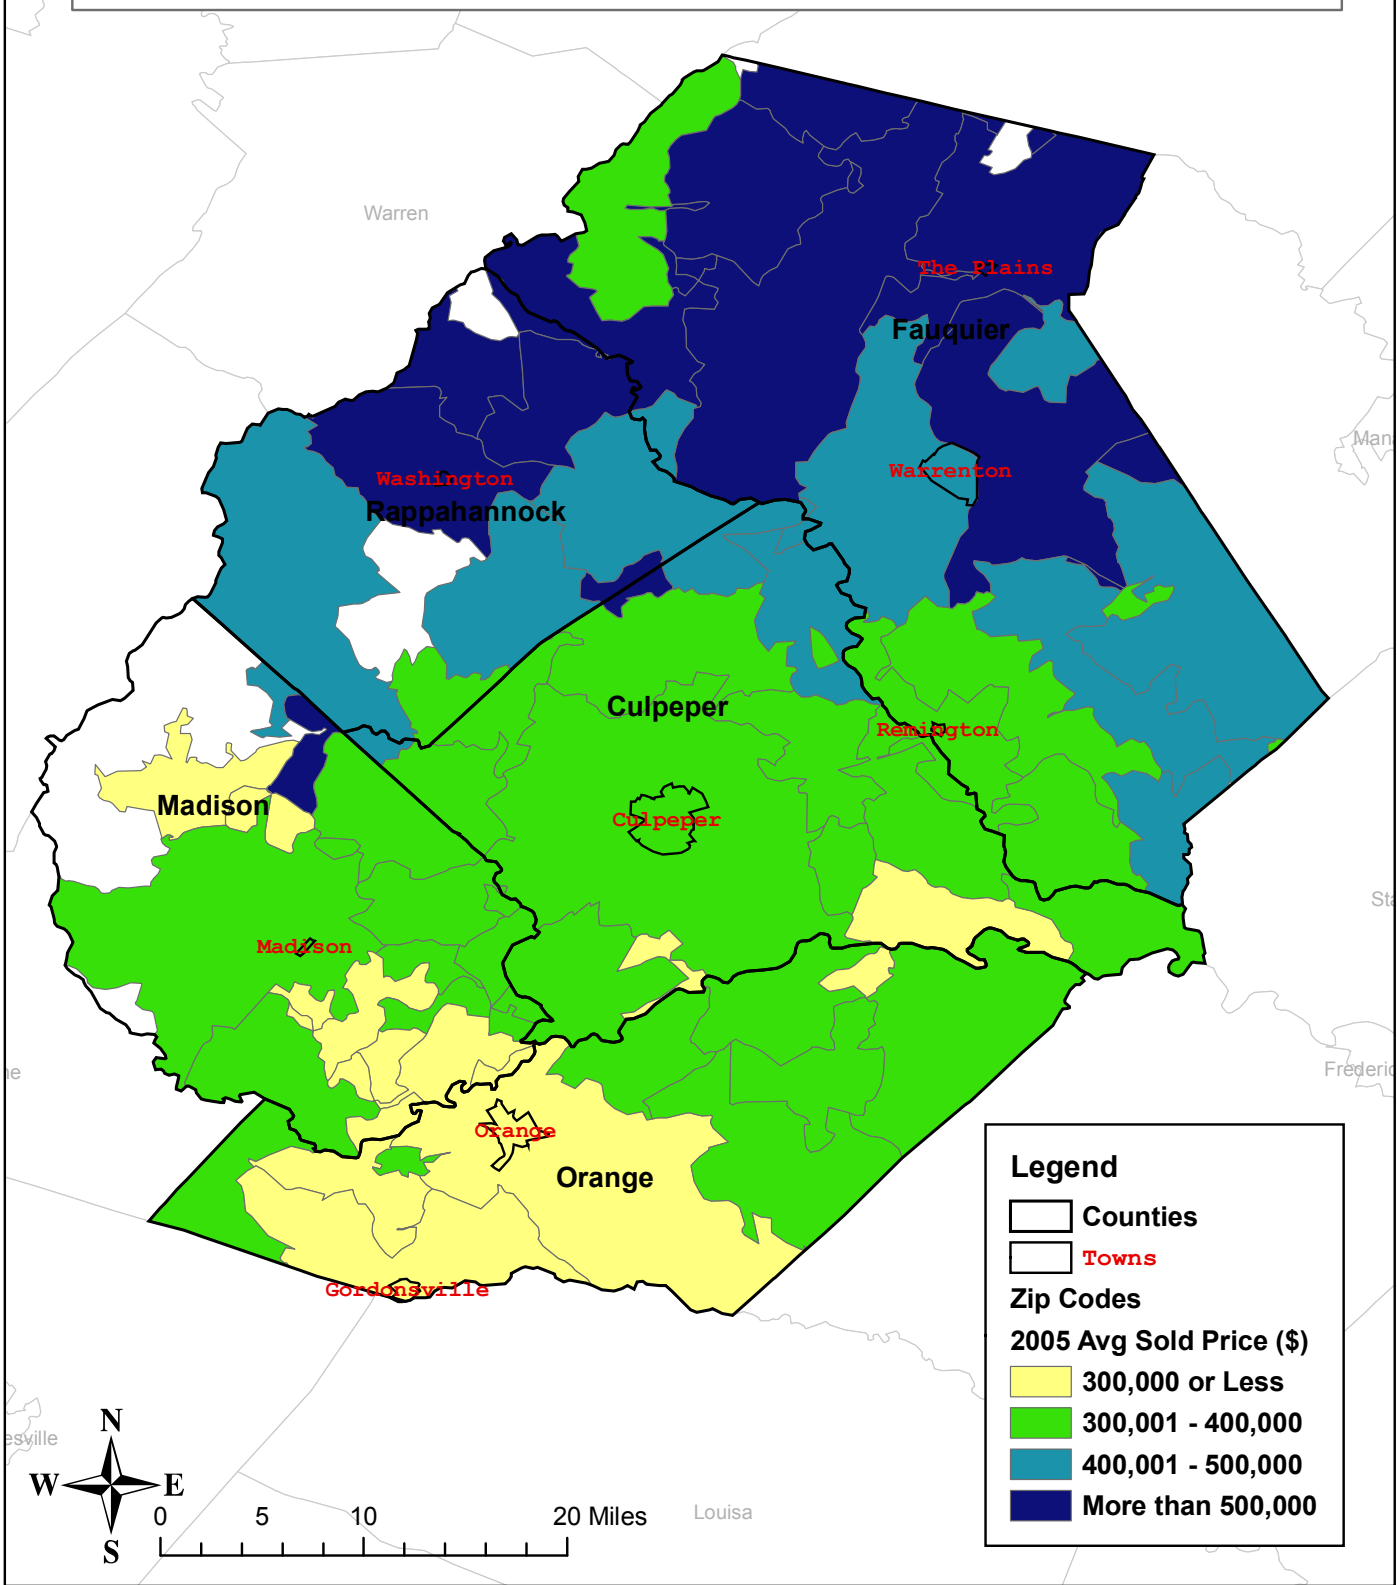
Warren

The Plains

Fauquier

Man

Washington

Rappahannock

Warrenton

Culpeper

Remington

Madison

Culpeper

Sta

Madison

ne

Frederic

Orange

Orange

Gordonsville

esville

N

W

E

S

0 5 10 20 Miles

Louisa

Legend

Counties

Towns

Zip Codes

2005 Avg Sold Price ($)

300,000 or Less

300,001 - 400,000

400,001 - 500,000

More than 500,000